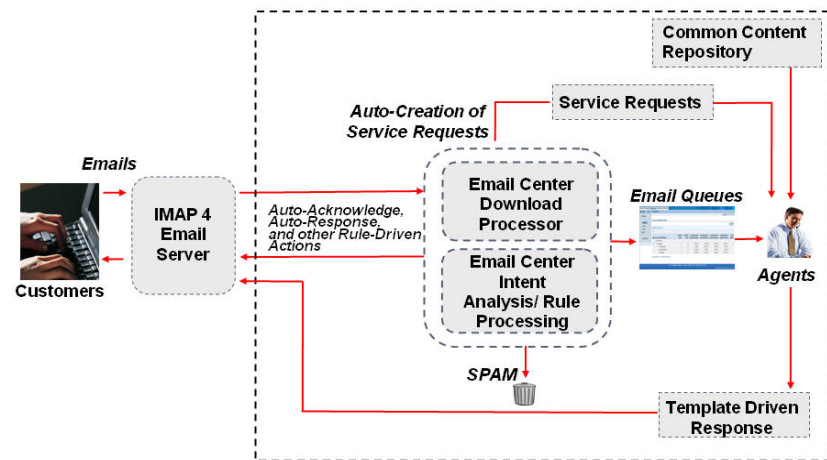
Common Content Repository

Service Requests

Auto-Creation of Service Requests

Emails

IMAP 4 Email Server

Customers

Auto-Acknowledge, Auto-Response, and other Rule-Driven Actions

Email Center Download Processor

Email Center Intent Analysis/ Rule Processing

Email Queues

Agents

SPAM

Template Driven Response